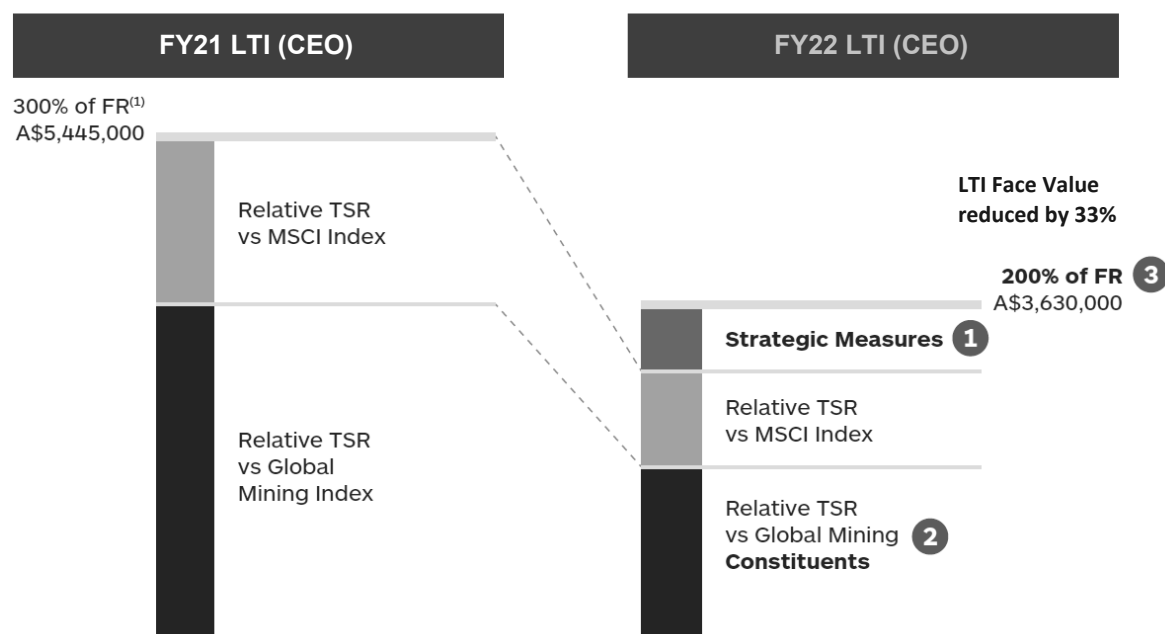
FY21 LTI (CEO)

FY22 LTI (CEO)

300% of FR$^{(1)}$
A$5,445,000

Relative TSR vs MSCI Index

Relative TSR vs Global Mining Index

LTI Face Value reduced by 33%

200% of FR 3
A$3,630,000

Strategic Measures 1

Relative TSR vs MSCI Index

Relative TSR vs Global Mining 2 Constituents